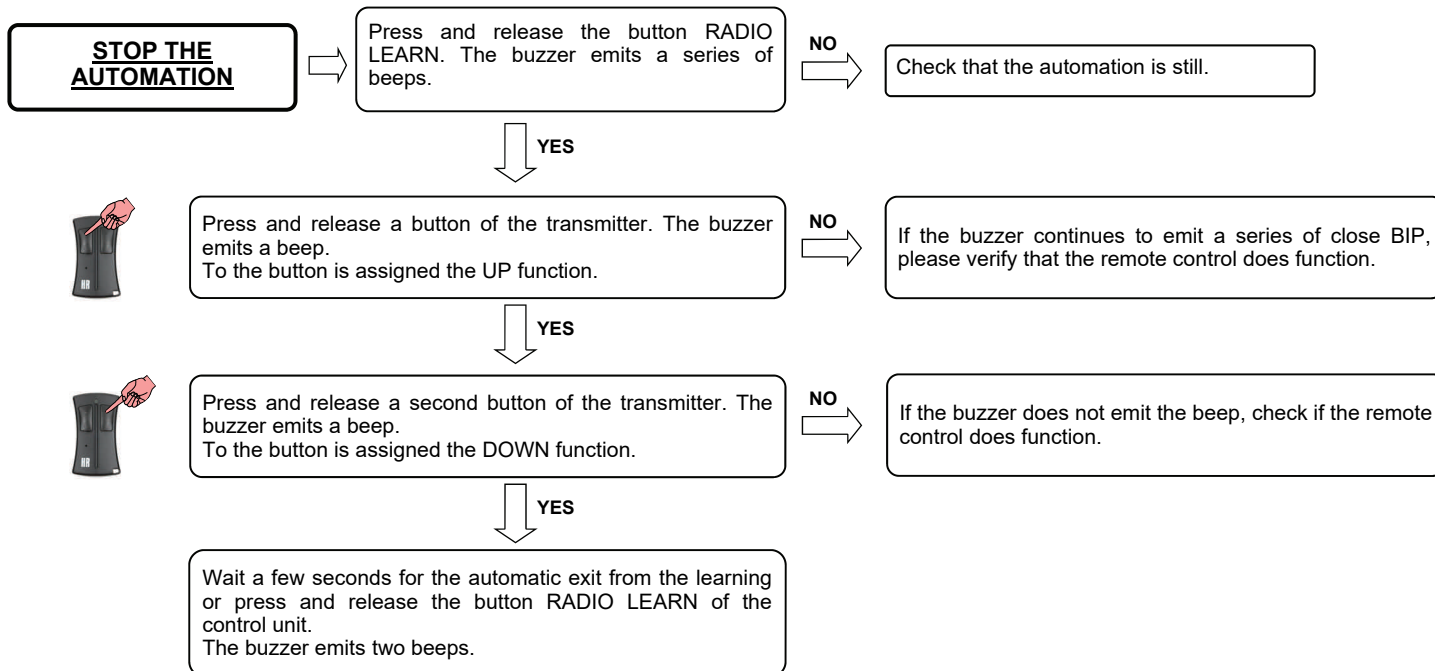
STOP THE AUTOMATION

Press and release the button RADIO LEARN. The buzzer emits a series of beeps.

NO

Check that the automation is still.

YES

Press and release a button of the transmitter. The buzzer emits a beep.
To the button is assigned the UP function.

NO

If the buzzer continues to emit a series of close BIP, please verify that the remote control does function.

YES

Press and release a second button of the transmitter. The buzzer emits a beep.
To the button is assigned the DOWN function.

NO

If the buzzer does not emit the beep, check if the remote control does function.

YES

Wait a few seconds for the automatic exit from the learning or press and release the button RADIO LEARN of the control unit.
The buzzer emits two beeps.